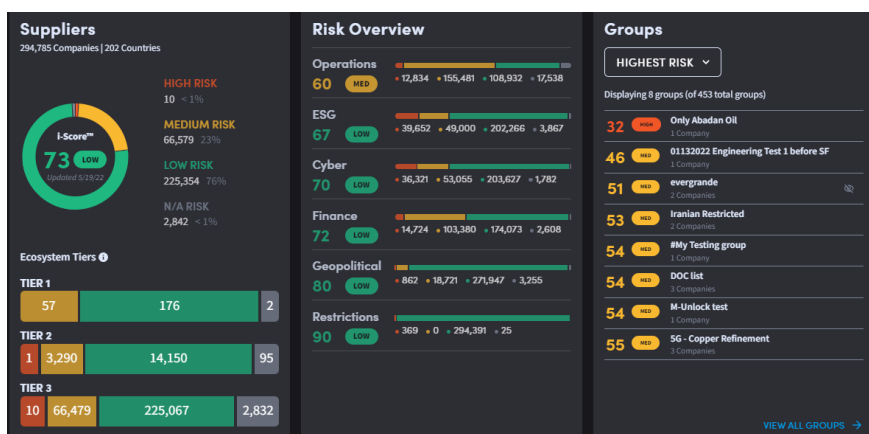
Suppliers
294,785 Companies | 202 Countries

I-Score™
73 LOW
Updated 5/19/22

HIGH RISK
10 < 1%

MEDIUM RISK
66,579 23%

LOW RISK
225,354 76%

N/A RISK
2,842 < 1%

Ecosystem Tiers

TIER 1

| 57 | 176 | 2 |
|---|---|---|

TIER 2

| 1 | 3,290 | 14,150 | 95 |
|---|---|---|---|

TIER 3

| 10 | 66,479 | 225,067 | 2,832 |
|---|---|---|---|

Risk Overview

Operations
60 MED
• 12,834 • 155,481 • 108,932 • 17,538

ESG
67 LOW
• 39,652 • 49,000 • 202,266 • 3,867

Cyber
70 LOW
• 36,321 • 53,055 • 203,627 • 1,782

Finance
72 LOW
• 14,724 • 103,380 • 174,073 • 2,608

Geopolitical
80 LOW
• 862 • 18,721 • 271,947 • 3,255

Restrictions
90 LOW
• 369 • 0 • 294,391 • 25

Groups

HIGHEST RISK

Displaying 8 groups (of 453 total groups)

32 HIGH Only Abadan Oil
1 Company

46 MED 01132022 Engineering Test 1 before SF
1 Company

51 MED evergrande
1 Company

53 MED Iranian Restricted
2 Companies

54 MED #My Testing group
1 Company

54 MED DOC list
3 Companies

54 MED M-Unlock test
1 Company

55 MED 5G - Copper Refinement
3 Companies

VIEW ALL GROUPS →